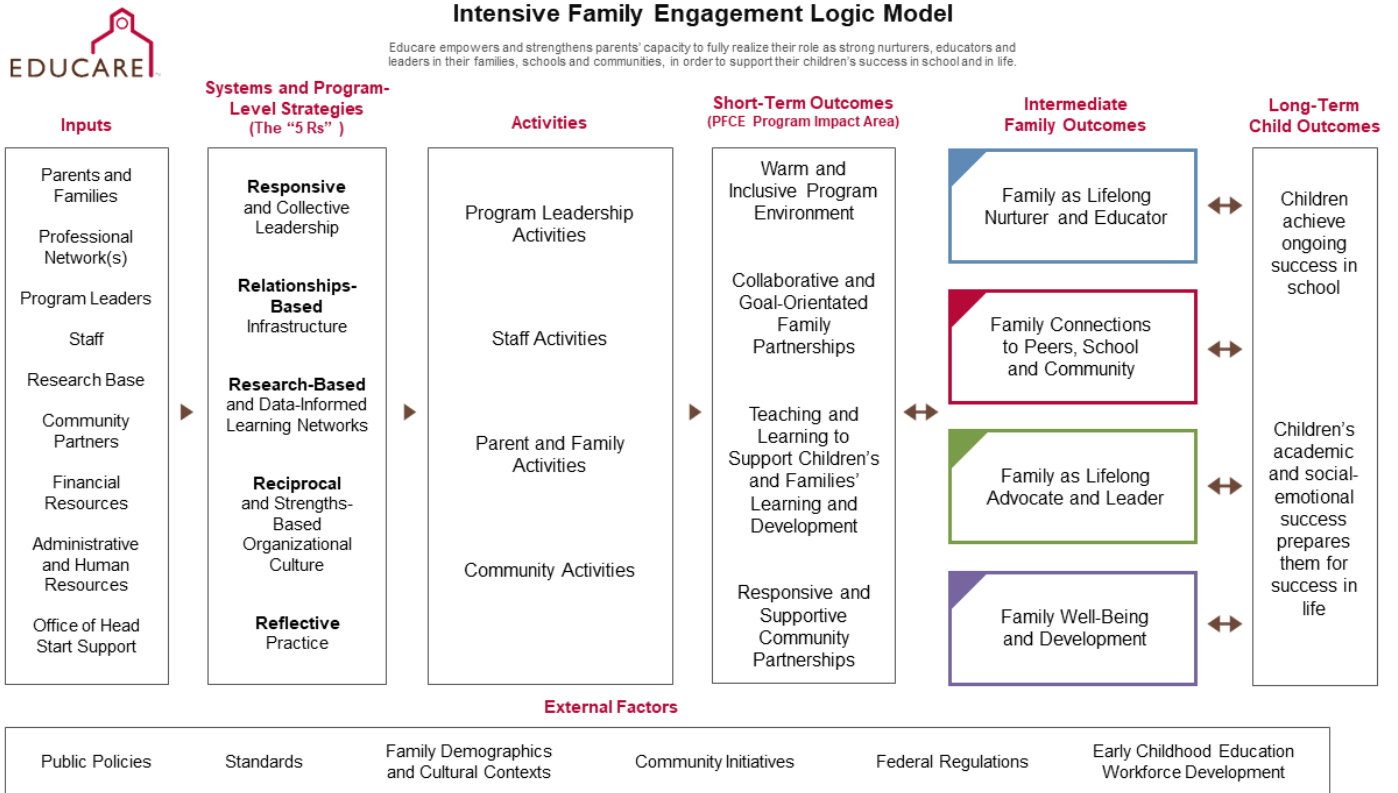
EDUCARE

Intensive Family Engagement Logic Model

Educare empowers and strengthens parents' capacity to fully realize their role as strong nurturers, educators and leaders in their families, schools and communities, in order to support their children's success in school and in life.

Inputs

Parents and Families

Professional Network(s)

Program Leaders

Staff

Research Base

Community Partners

Financial Resources

Administrative and Human Resources

Office of Head Start Support

Systems and Program-Level Strategies (The "5 Rs")

Responsive and Collective Leadership

Relationships-Based Infrastructure

Research-Based and Data-Informed Learning Networks

Reciprocal and Strengths-Based Organizational Culture

Reflective Practice

Activities

Program Leadership Activities

Staff Activities

Parent and Family Activities

Community Activities

Short-Term Outcomes (PFCE Program Impact Area)

Warm and Inclusive Program Environment

Collaborative and Goal-Orientated Family Partnerships

Teaching and Learning to Support Children's and Families' Learning and Development

Responsive and Supportive Community Partnerships

Intermediate Family Outcomes

Family as Lifelong Nurturer and Educator

Family Connections to Peers, School and Community

Family as Lifelong Advocate and Leader

Family Well-Being and Development

Long-Term Child Outcomes

Children achieve ongoing success in school

Children's academic and social-emotional success prepares them for success in life

External Factors

Public Policies

Standards

Family Demographics and Cultural Contexts

Community Initiatives

Federal Regulations

Early Childhood Education Workforce Development